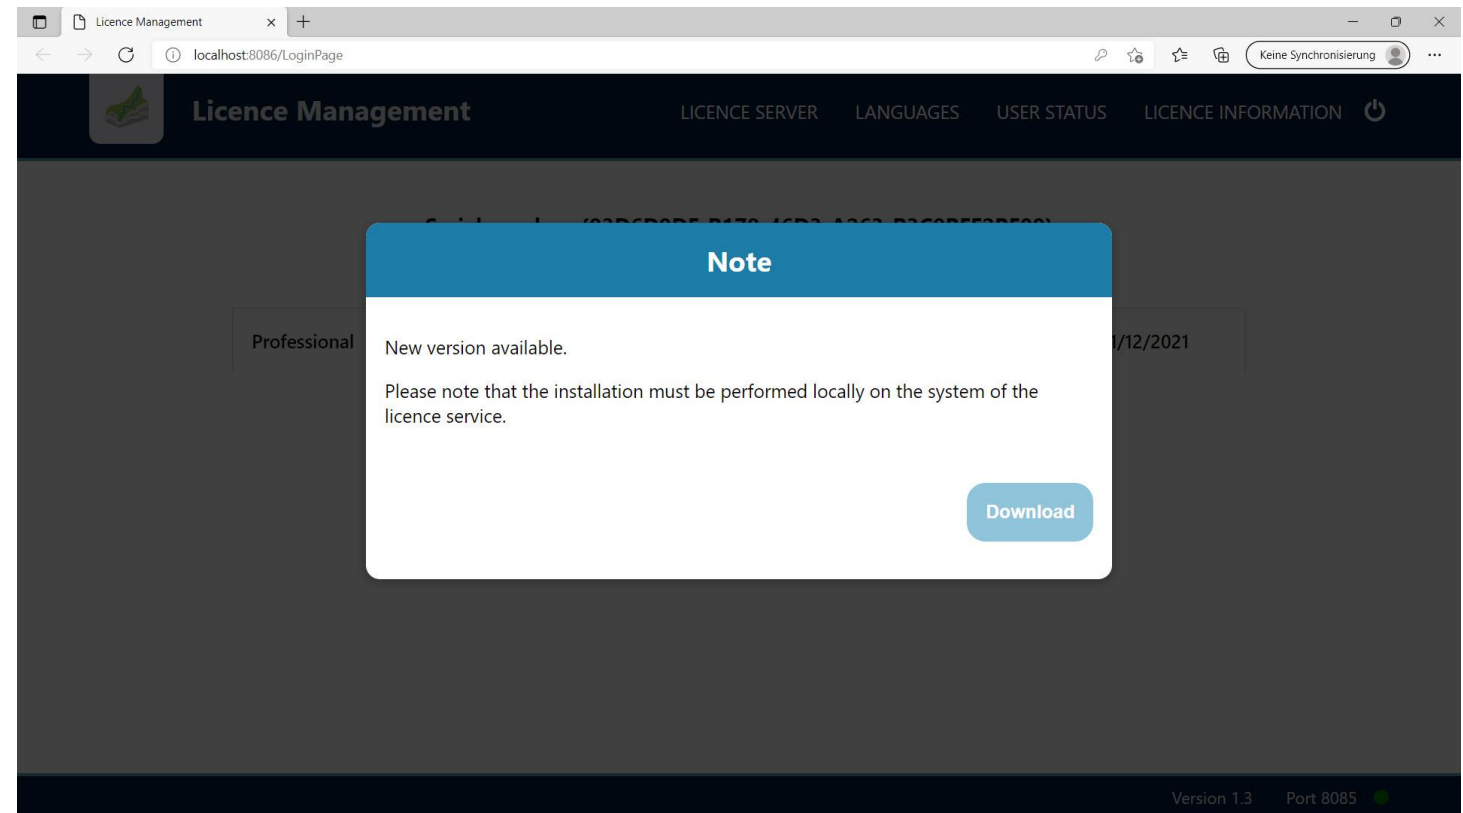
Licence Management

localhost:8086/LoginPage

Keine Synchronisierung

Licence Management

LICENCE SERVER LANGUAGES USER STATUS LICENCE INFORMATION

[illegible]

Professional

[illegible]/12/2021

Note

New version available.

Please note that the installation must be performed locally on the system of the licence service.

Download

Version 1.3 Port 8085